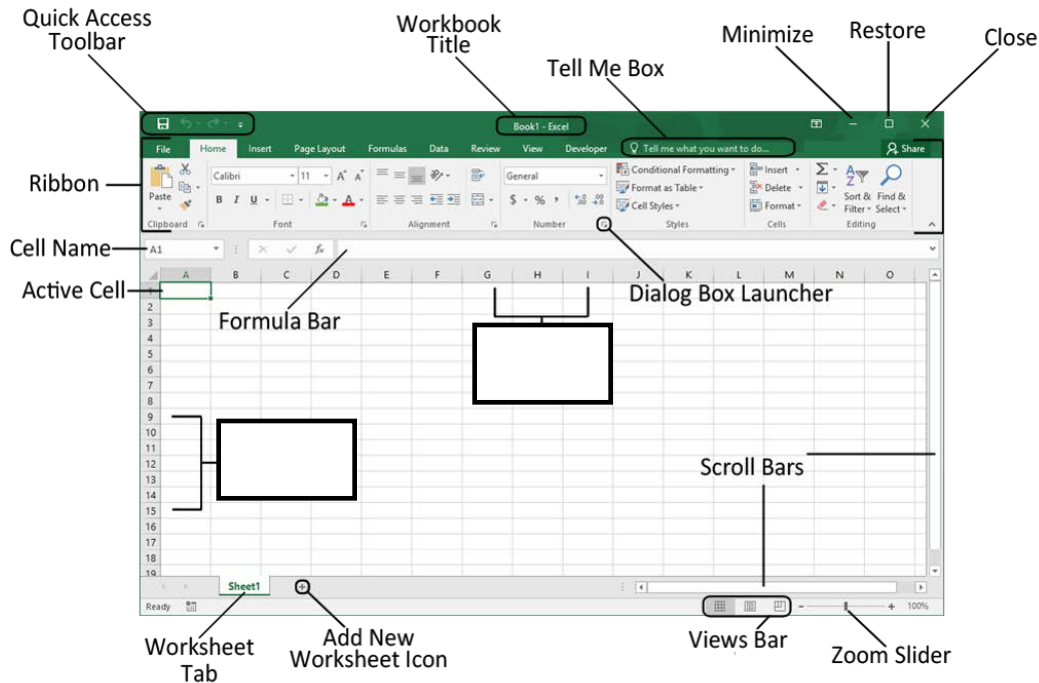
Quick Access Toolbar

Workbook Title

Tell Me Box

Minimize

Restore

Close

Book1 - Excel

File Home Insert Page Layout Formulas Data Review View Developer

Tell me what you want to do...

Share

Ribbon

Paste

Calibri 11

B I U

Clipboard

Font

Alignment

General

$ - % ,

Number

Conditional Formatting

Format as Table

Cell Styles

Styles

Insert

Delete

Format

Cells

Sort & Filter

Find & Select

Editing

Cell Name

A1

Active Cell

A B C D E F G H I J K L M N O

1 2 3 4 5 6 7 8 9 10 11 12 13 14 15 16 17 18 19

Formula Bar

Dialog Box Launcher

Scroll Bars

Sheet1

Ready

100%

Worksheet Tab

Add New Worksheet Icon

Views Bar

Zoom Slider